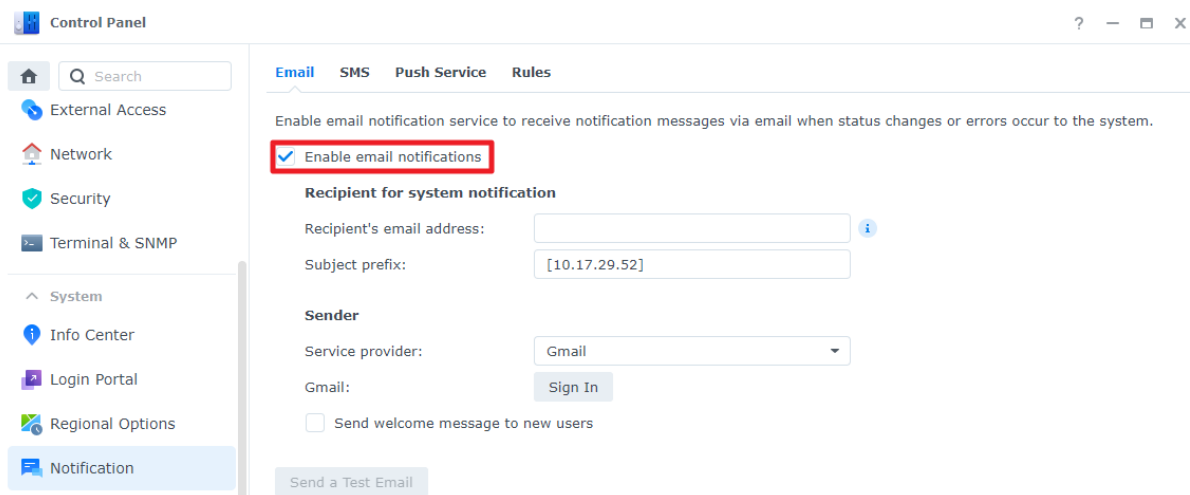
Control Panel

? — ☐ ✕

Search

External Access

Network

Security

Terminal & SNMP

System

Info Center

Login Portal

Regional Options

Notification

Email SMS Push Service Rules

Enable email notification service to receive notification messages via email when status changes or errors occur to the system.

Enable email notifications

Recipient for system notification

Recipient's email address:

Subject prefix: [10.17.29.52]

Sender

Service provider: Gmail

Gmail: Sign In

Send welcome message to new users

Send a Test Email